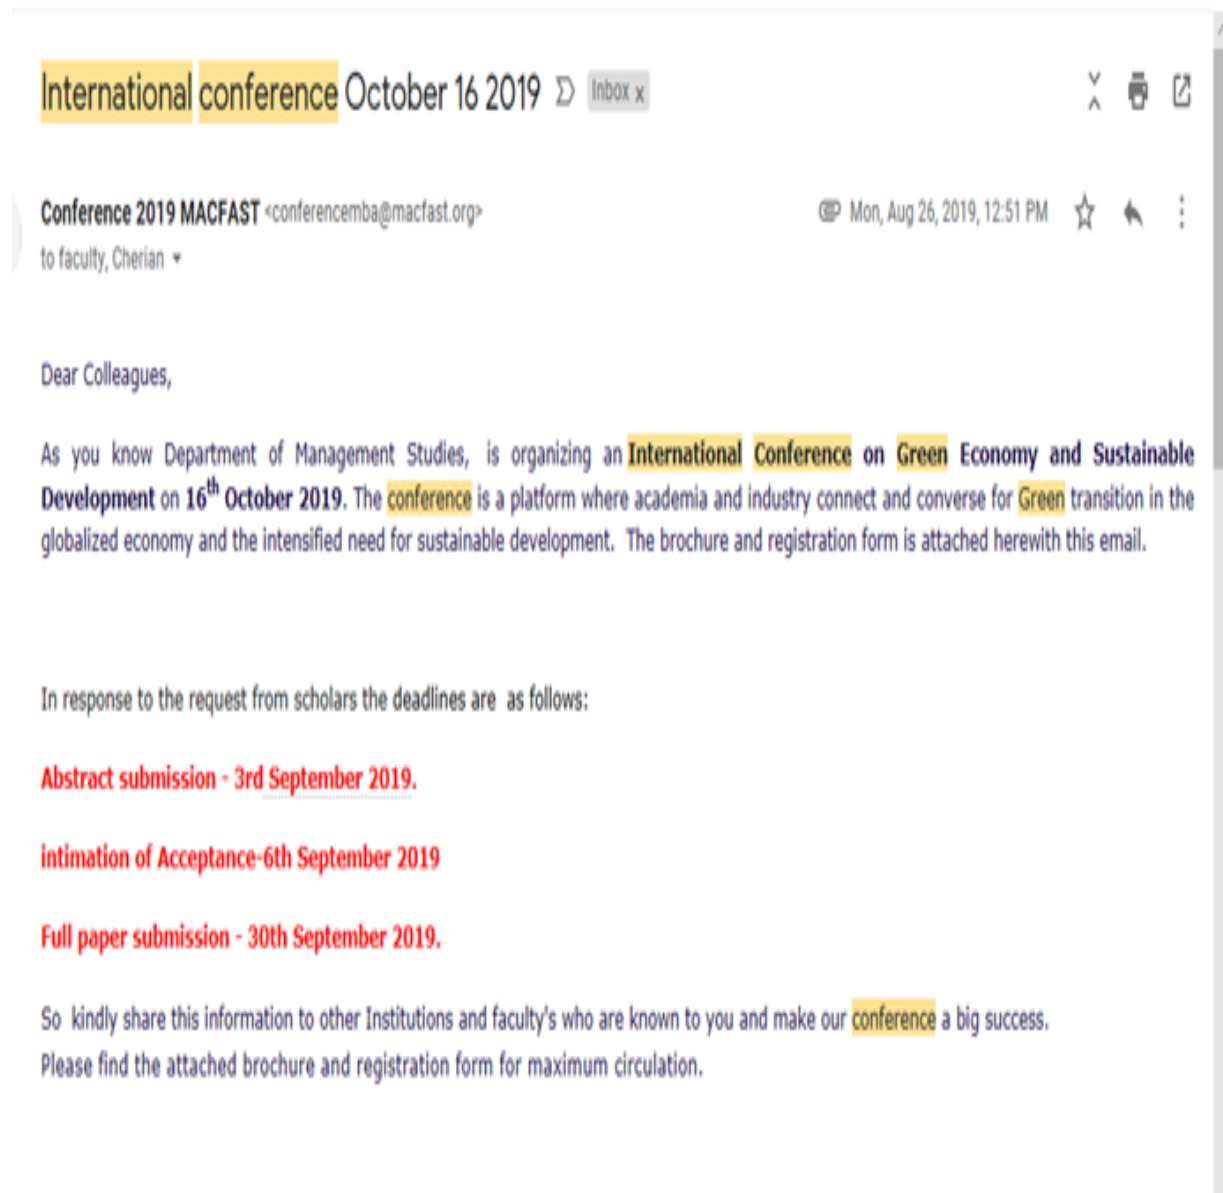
International conference October 16 2019 Inbox x

Conference 2019 MACFAST <conferencemba@macfast.org>
to faculty, Cherian

Mon, Aug 26, 2019, 12:51 PM

Dear Colleagues,

As you know Department of Management Studies, is organizing an International Conference on Green Economy and Sustainable Development on 16$^{th}$ October 2019. The conference is a platform where academia and industry connect and converse for Green transition in the globalized economy and the intensified need for sustainable development. The brochure and registration form is attached herewith this email.

In response to the request from scholars the deadlines are as follows:

Abstract submission - 3rd September 2019.

intimation of Acceptance-6th September 2019

Full paper submission - 30th September 2019.

So kindly share this information to other Institutions and faculty's who are known to you and make our conference a big success.
Please find the attached brochure and registration form for maximum circulation.